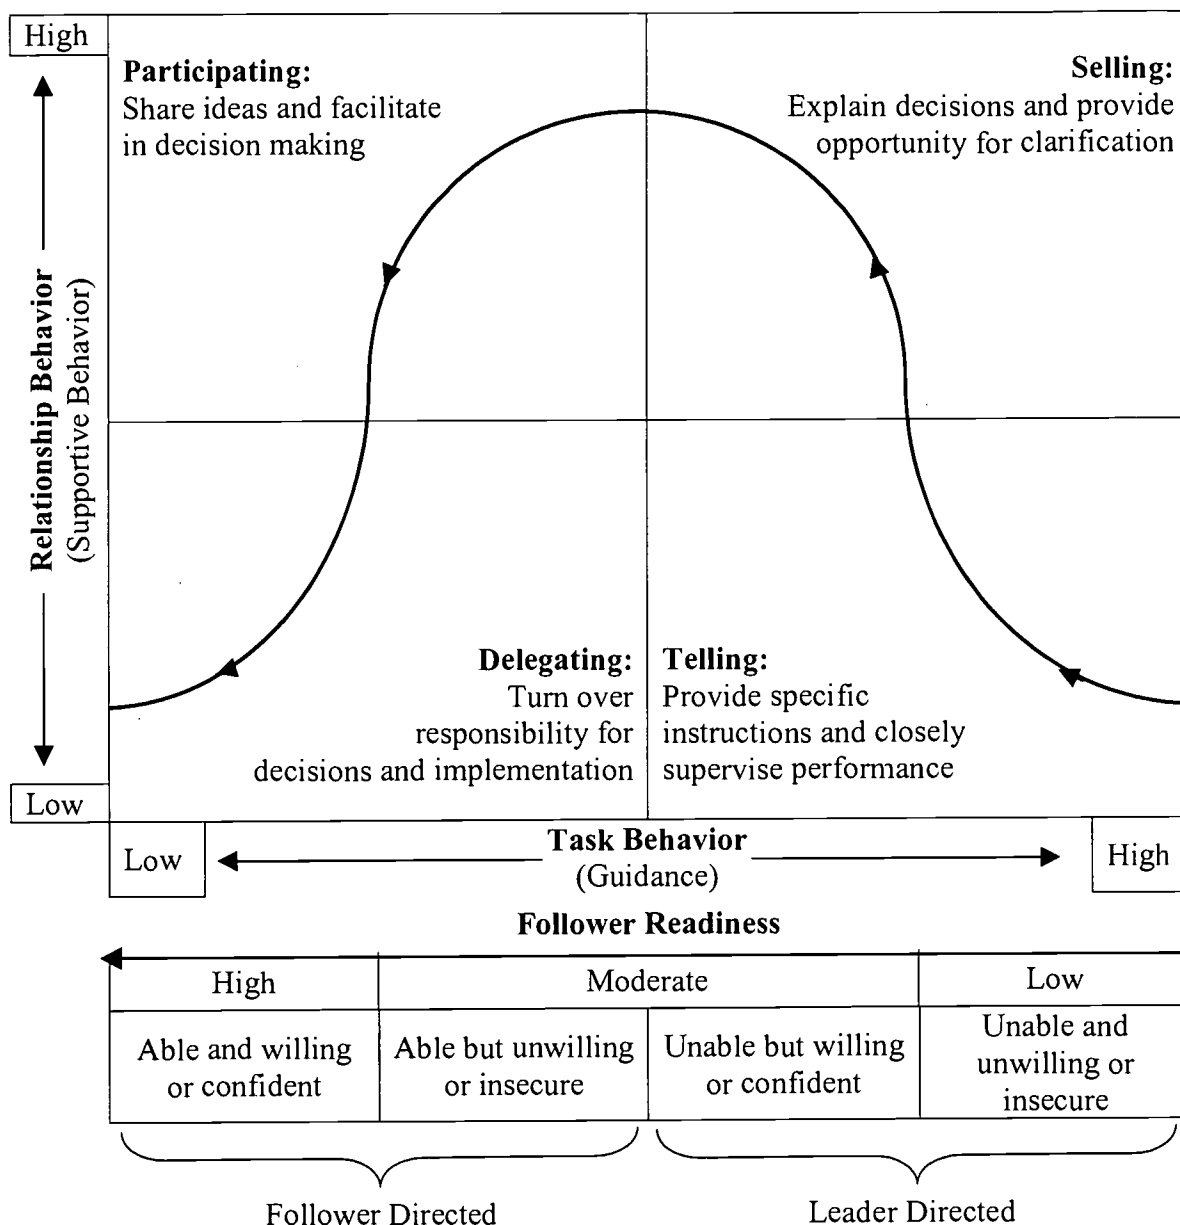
High

Relationship Behavior
(Supportive Behavior)

Low

Participating:
Share ideas and facilitate in decision making

Selling:
Explain decisions and provide opportunity for clarification

Delegating:
Turn over responsibility for decisions and implementation

Telling:
Provide specific instructions and closely supervise performance

Low

Task Behavior
(Guidance)

High

Follower Readiness

| High | Moderate | | Low |
|---|---|---|---|
| Able and willing or confident | Able but unwilling or insecure | Unable but willing or confident | Unable and unwilling or insecure |

Follower Directed

Leader Directed